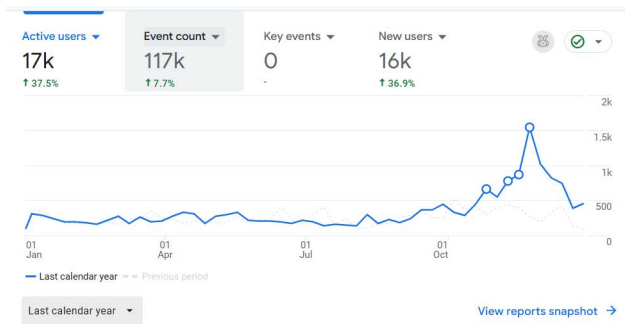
Active users ▾
17k
↑ 37.5%

Event count ▾
117k
↑ 7.7%

Key events ▾
0
-

New users ▾
16k
↑ 36.9%

2k
1.5k
1k
500
0

01
Jan

01
Apr

01
Jul

01
Oct

Last calendar year
Previous period

Last calendar year ▾

View reports snapshot →